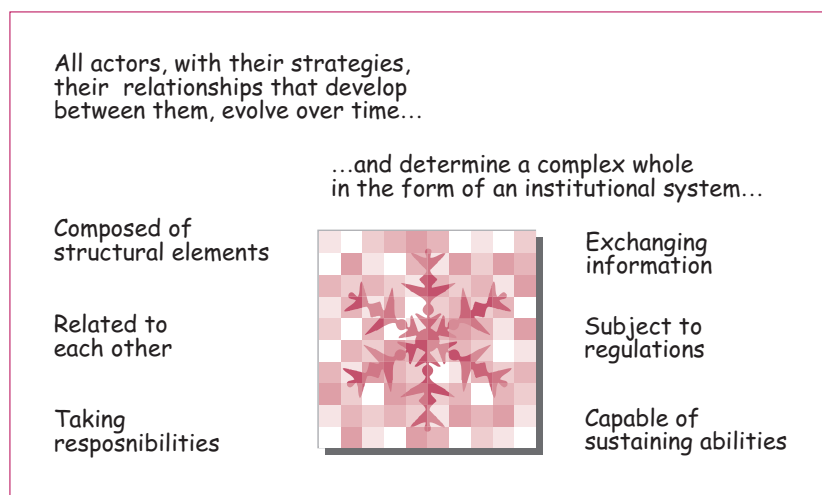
All actors, with their strategies, their relationships that develop between them, evolve over time…

…and determine a complex whole in the form of an institutional system…

Composed of structural elements

Related to each other

Taking resposnibilities

Exchanging information

Subject to regulations

Capable of sustaining abilities